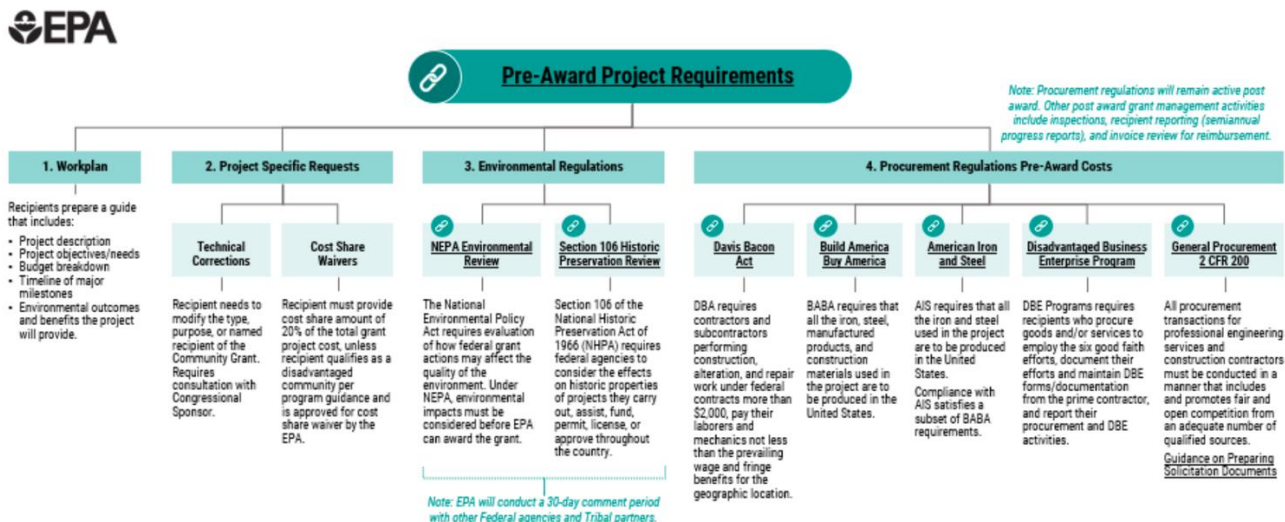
EPA

Pre-Award Project Requirements

Note: Procurement regulations will remain active post award. Other post award grant management activities include inspections, recipient reporting (semiannual progress reports), and invoice review for reimbursement.

1. Workplan

Recipients prepare a guide that includes:
- Project description
- Project objectives/needs
- Budget breakdown
- Timeline of major milestones
- Environmental outcomes and benefits the project will provide.

2. Project Specific Requests

Technical Corrections

Recipient needs to modify the type, purpose, or named recipient of the Community Grant. Requires consultation with Congressional Sponsor.

Cost Share Waivers

Recipient must provide cost share amount of 20% of the total grant project cost, unless recipient qualifies as a disadvantaged community per program guidance and is approved for cost share waiver by the EPA.

3. Environmental Regulations

NEPA Environmental Review

The National Environmental Policy Act requires evaluation of how federal grant actions may affect the quality of the environment. Under NEPA, environmental impacts must be considered before EPA can award the grant.

Section 106 Historic Preservation Review

Section 106 of the National Historic Preservation Act of 1966 (NHPA) requires federal agencies to consider the effects on historic properties of projects they carry out, assist, fund, permit, license, or approve throughout the country.

Note: EPA will conduct a 30-day comment period with other Federal agencies and Tribal partners.

4. Procurement Regulations Pre-Award Costs

Davis Bacon Act

DBA requires contractors and subcontractors performing construction, alteration, and repair work under federal contracts more than $2,000, pay their laborers and mechanics not less than the prevailing wage and fringe benefits for the geographic location.

Build America Buy America

BABA requires that all the iron, steel, manufactured products, and construction materials used in the project are to be produced in the United States.

American Iron and Steel

AIS requires that all the iron and steel used in the project are to be produced in the United States.

Compliance with AIS satisfies a subset of BABA requirements.

Disadvantaged Business Enterprise Program

DBE Programs requires recipients who procure goods and/or services to employ the six good faith efforts, document their efforts and maintain DBE forms/documentation from the prime contractor, and report their procurement and DBE activities.

General Procurement 2 CFR 200

All procurement transactions for professional engineering services and construction contractors must be conducted in a manner that includes and promotes fair and open competition from an adequate number of qualified sources.

Guidance on Preparing Solicitation Documents